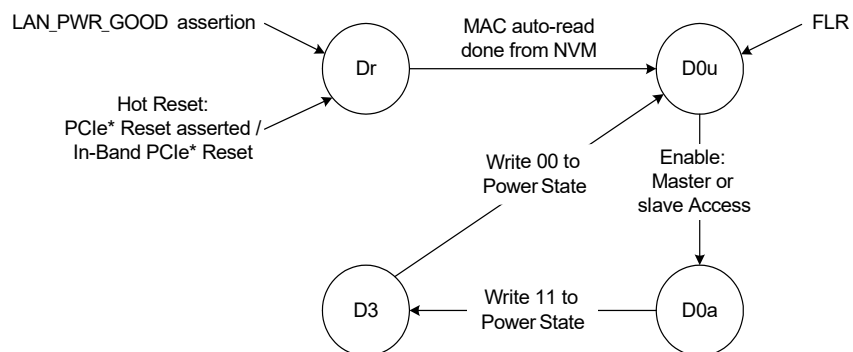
LAN_PWR_GOOD assertion

Dr

Hot Reset:
PCIe* Reset asserted /
In-Band PCIe* Reset

MAC auto-read
done from NVM

FLR

D0u

Write 00 to
Power State

Enable:
Master or
slave Access

D3

Write 11 to
Power State

D0a